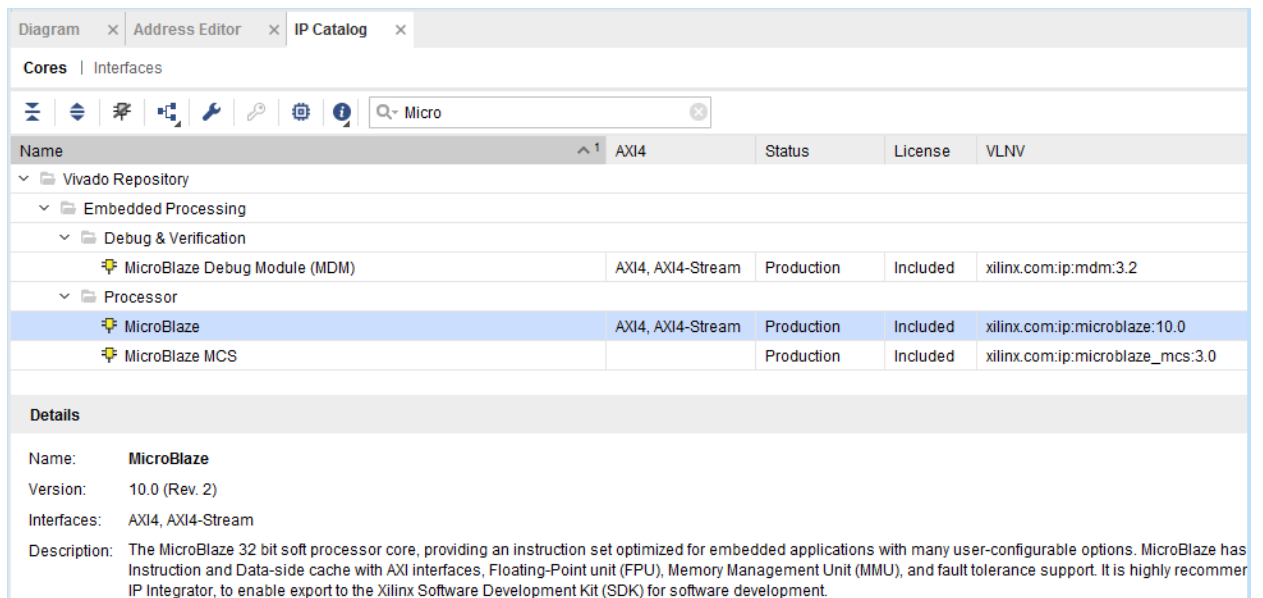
Diagram × Address Editor × IP Catalog ×

Cores | Interfaces

Micro

| Name | AXI4 | Status | License | VLNV |
|---|---|---|---|---|
| Vivado Repository | | | | |
| Embedded Processing | | | | |
| Debug & Verification | | | | |
| MicroBlaze Debug Module (MDM) | AXI4, AXI4-Stream | Production | Included | xilinx.com:ip:mdm:3.2 |
| Processor | | | | |
| MicroBlaze | AXI4, AXI4-Stream | Production | Included | xilinx.com:ip:microblaze:10.0 |
| MicroBlaze MCS | | Production | Included | xilinx.com:ip:microblaze_mcs:3.0 |

Details

Name: MicroBlaze
Version: 10.0 (Rev. 2)
Interfaces: AXI4, AXI4-Stream
Description: The MicroBlaze 32 bit soft processor core, providing an instruction set optimized for embedded applications with many user-configurable options. MicroBlaze has Instruction and Data-side cache with AXI interfaces, Floating-Point unit (FPU), Memory Management Unit (MMU), and fault tolerance support. It is highly recommer IP Integrator, to enable export to the Xilinx Software Development Kit (SDK) for software development.